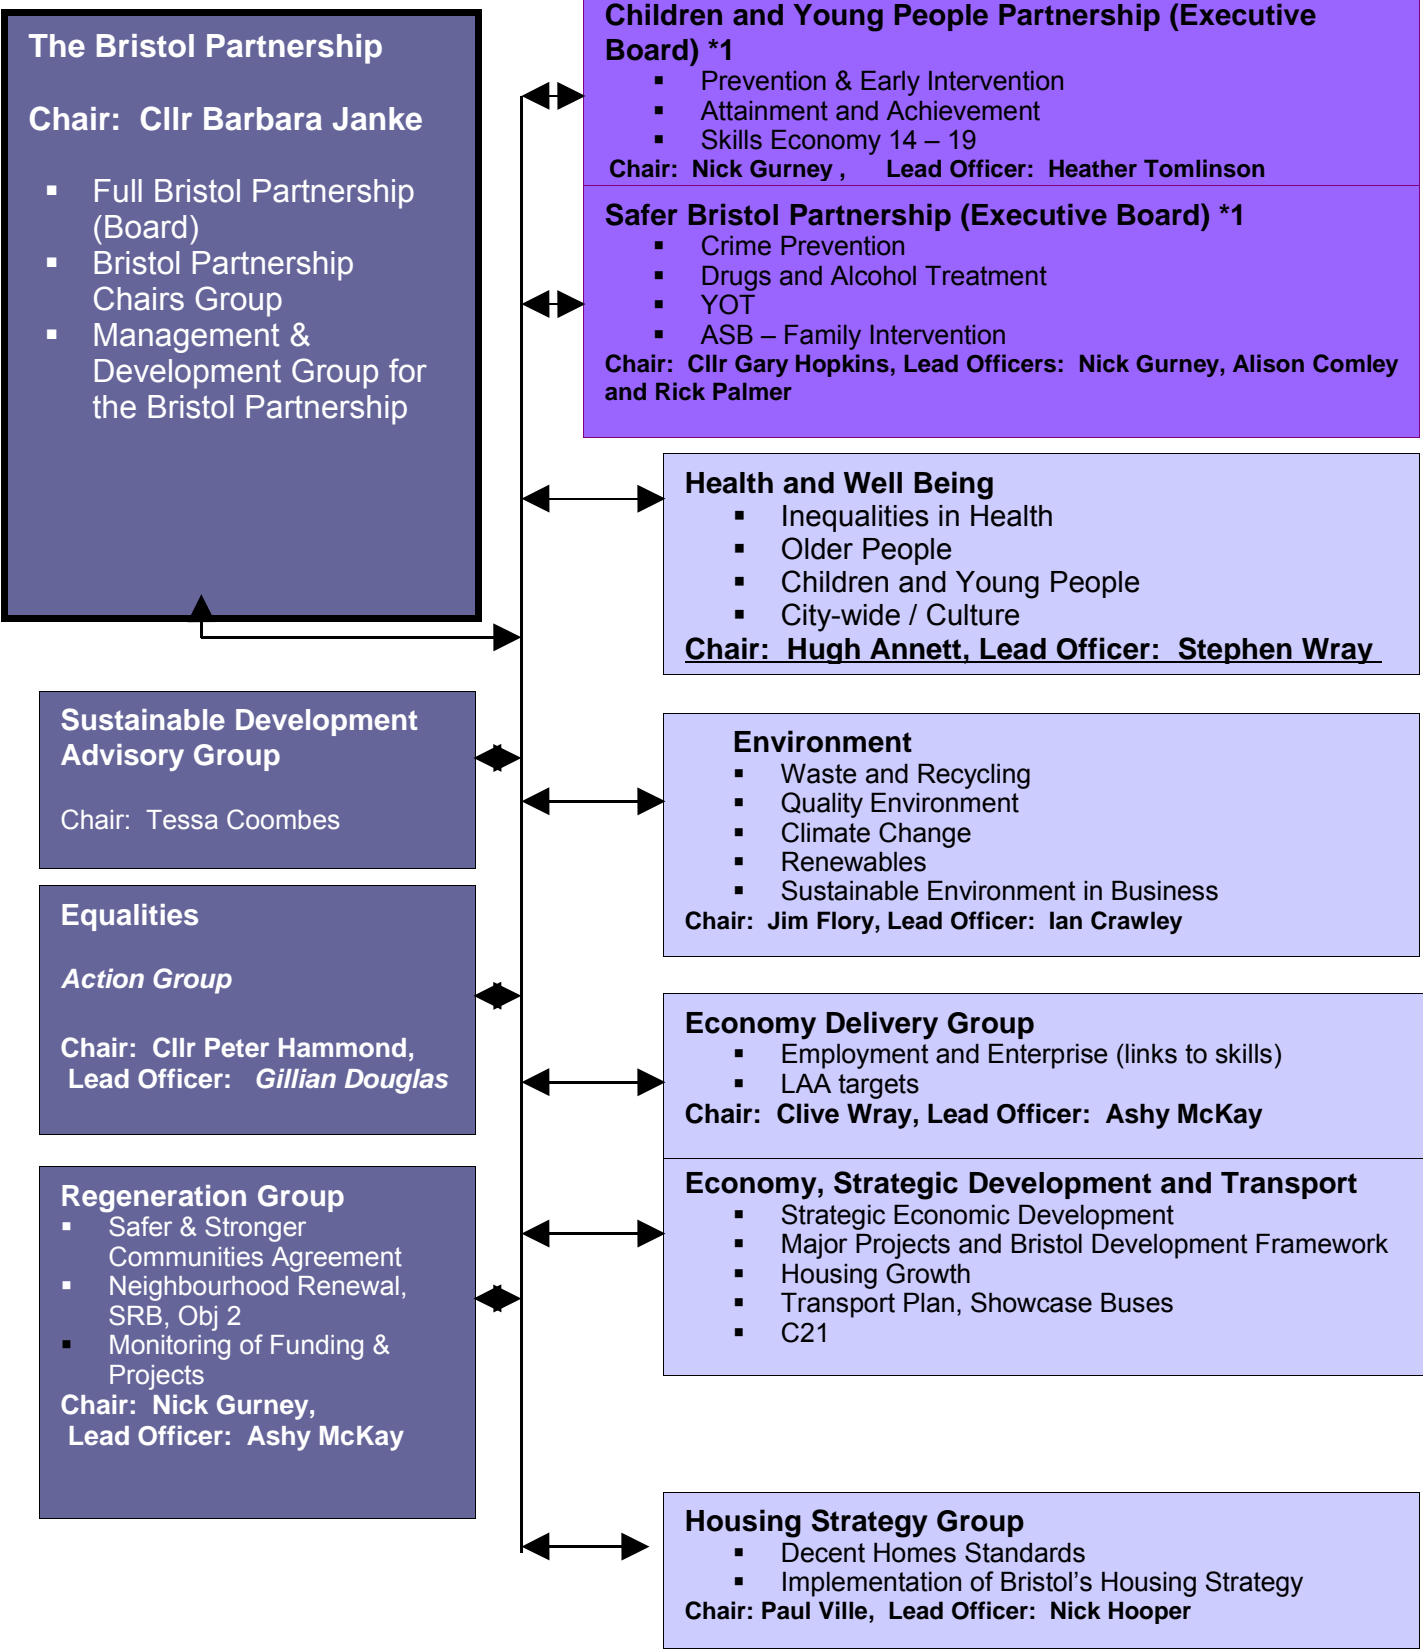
The Bristol Partnership

Chair: Cllr Barbara Janke

- Full Bristol Partnership (Board)
- Bristol Partnership Chairs Group
- Management & Development Group for the Bristol Partnership

Children and Young People Partnership (Executive Board) *1
- Prevention & Early Intervention
- Attainment and Achievement
- Skills Economy 14 – 19
Chair: Nick Gurney , Lead Officer: Heather Tomlinson

Safer Bristol Partnership (Executive Board) *1
- Crime Prevention
- Drugs and Alcohol Treatment
- YOT
- ASB – Family Intervention
Chair: Cllr Gary Hopkins, Lead Officers: Nick Gurney, Alison Comley and Rick Palmer

Health and Well Being
- Inequalities in Health
- Older People
- Children and Young People
- City-wide / Culture
Chair: Hugh Annett, Lead Officer: Stephen Wray

Sustainable Development Advisory Group

Chair: Tessa Coombes

Environment
- Waste and Recycling
- Quality Environment
- Climate Change
- Renewables
- Sustainable Environment in Business
Chair: Jim Flory, Lead Officer: Ian Crawley

Equalities

Action Group

Chair: Cllr Peter Hammond, Lead Officer: Gillian Douglas

Economy Delivery Group
- Employment and Enterprise (links to skills)
- LAA targets
Chair: Clive Wray, Lead Officer: Ashy McKay

Regeneration Group
- Safer & Stronger Communities Agreement
- Neighbourhood Renewal, SRB, Obj 2
- Monitoring of Funding & Projects
Chair: Nick Gurney, Lead Officer: Ashy McKay

Economy, Strategic Development and Transport
- Strategic Economic Development
- Major Projects and Bristol Development Framework
- Housing Growth
- Transport Plan, Showcase Buses
- C21

Housing Strategy Group
- Decent Homes Standards
- Implementation of Bristol's Housing Strategy
Chair: Paul Ville, Lead Officer: Nick Hooper